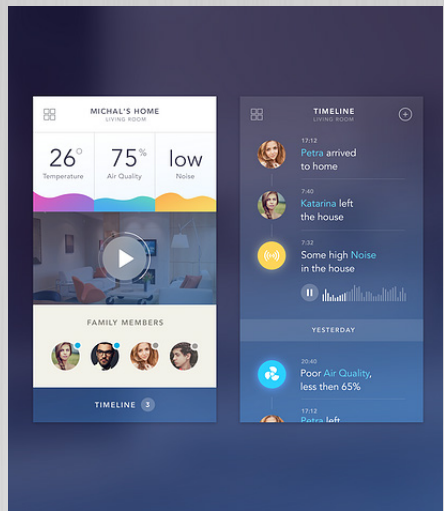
MICHAL'S HOME
LIVING ROOM

26°
Temperature

75%
Air Quality

low
Noise

FAMILY MEMBERS

TIMELINE 3

TIMELINE
LIVING ROOM

17:12
Petra arrived to home

7:40
Katarina left the house

7:32
Some high Noise in the house

YESTERDAY

20:40
Poor Air Quality, less then 65%

17:12
Petra left